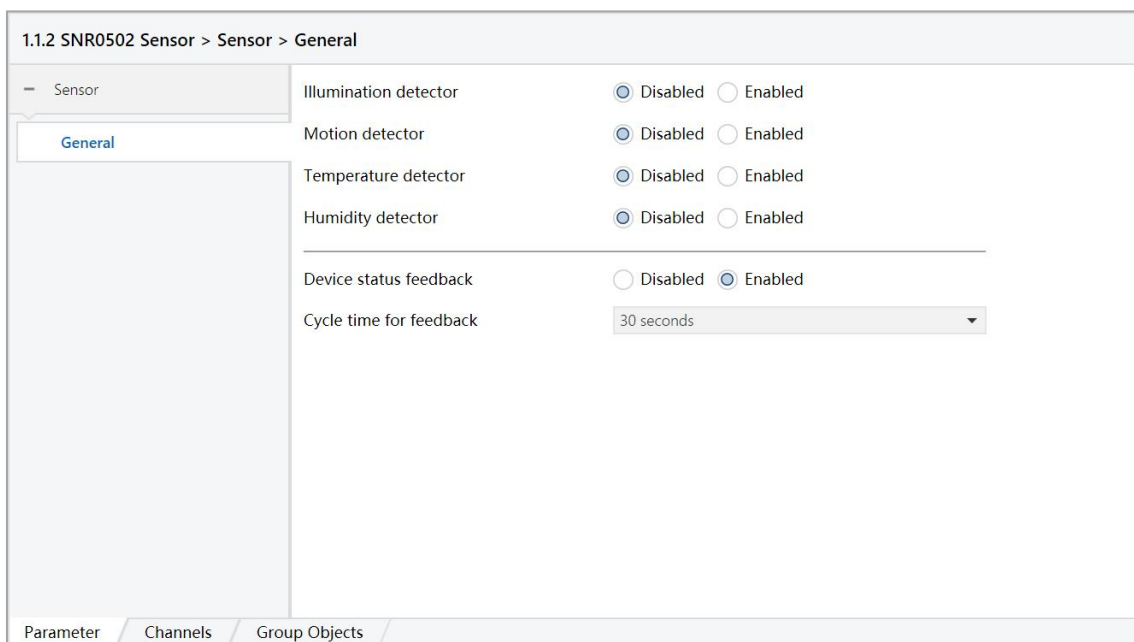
1.1.2 SNR0502 Sensor > Sensor > General

– Sensor

General

Illumination detector Disabled Enabled

Motion detector Disabled Enabled

Temperature detector Disabled Enabled

Humidity detector Disabled Enabled

Device status feedback Disabled Enabled

Cycle time for feedback 30 seconds

Parameter Channels Group Objects